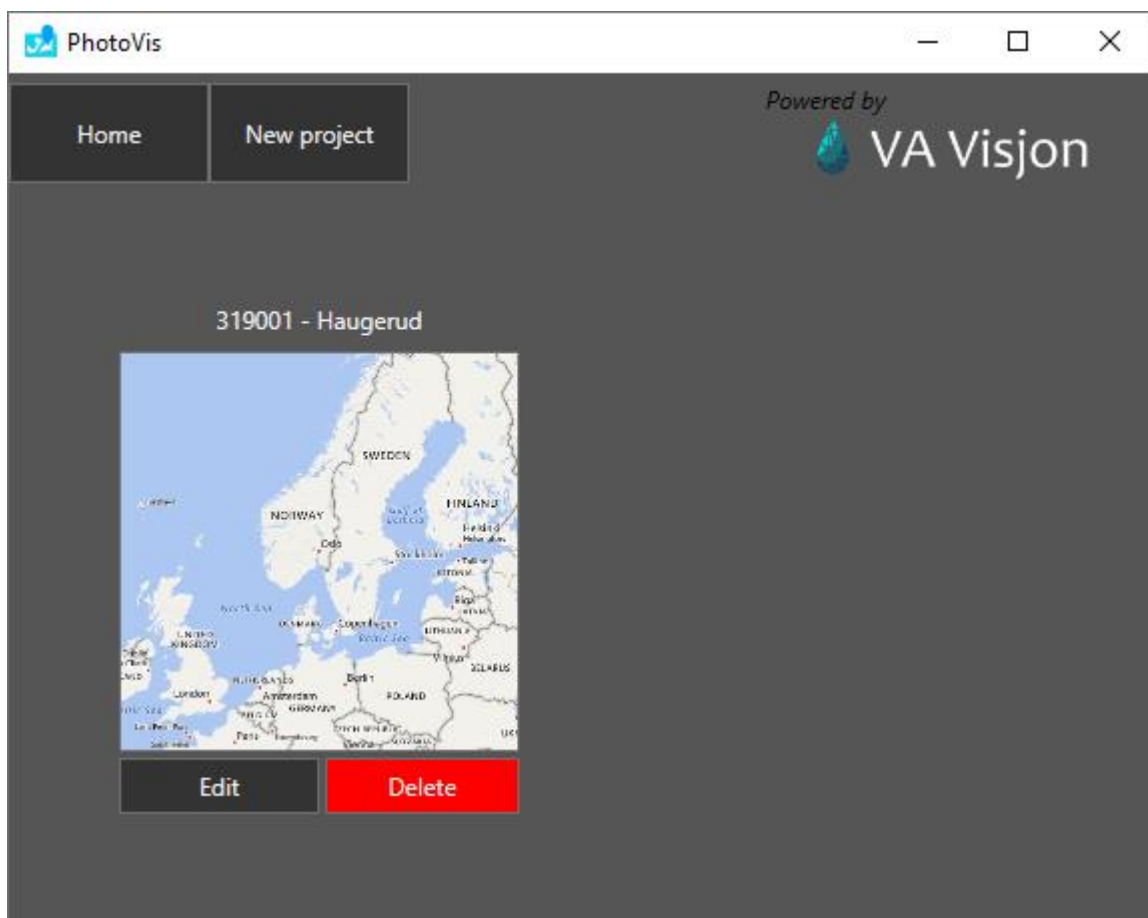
PhotoVis

Home

New project

Powered by

VA Visjon

319001 - Haugerud

SWEDEN

FINLAND

NORWAY

Oslo

Stockholm

Helsinki

Tallinn

ESTONIA

Riga

North Sea

DENMARK

Copenhagen

LITHUANIA

UNITED KINGDOM

Vilnius

BELARUS

NETHERLANDS

Berlin

London

Amsterdam

POLAND

GERMANY

Paris

Edit

Delete